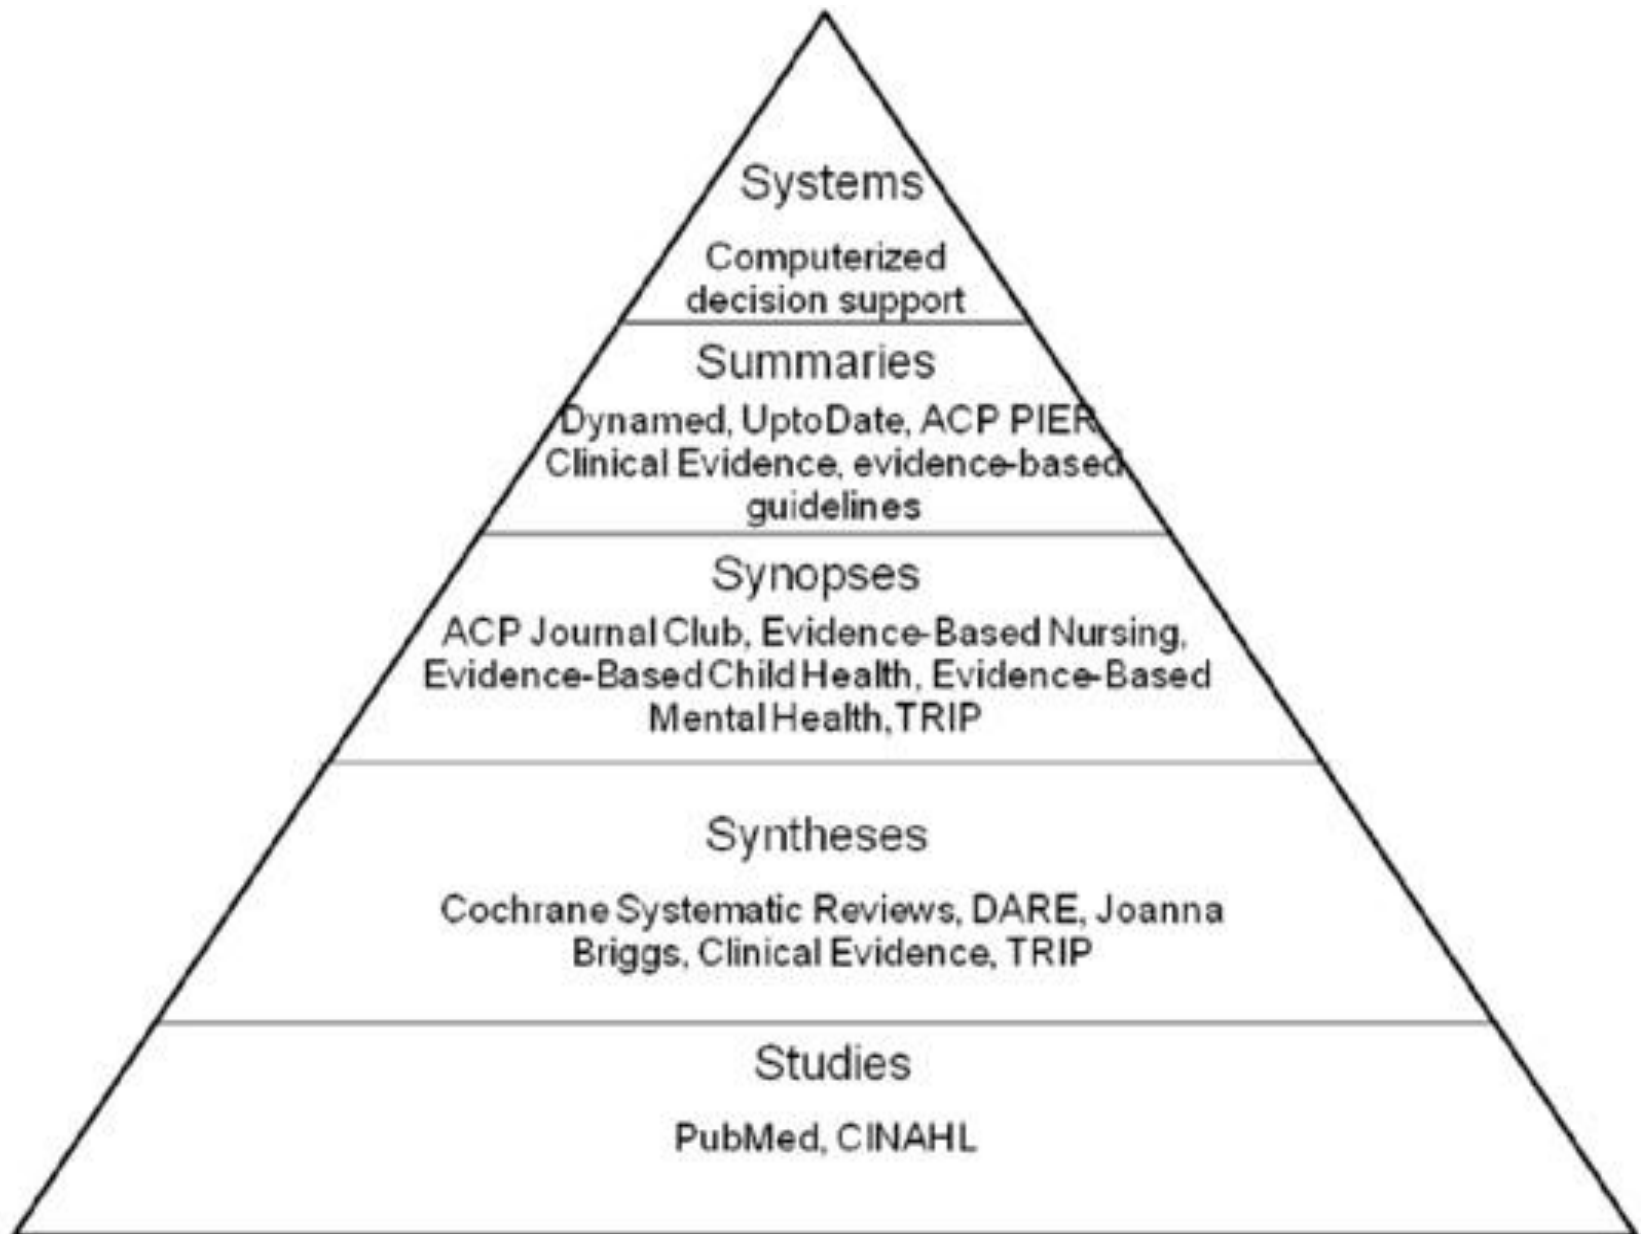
Systems

Computerized decision support

Summaries

Dynamed, UptoDate, ACP PIER, Clinical Evidence, evidence-based guidelines

Synopses

ACP Journal Club, Evidence-Based Nursing, Evidence-Based Child Health, Evidence-Based Mental Health, TRIP

Syntheses

Cochrane Systematic Reviews, DARE, Joanna Briggs, Clinical Evidence, TRIP

Studies

PubMed, CINAHL